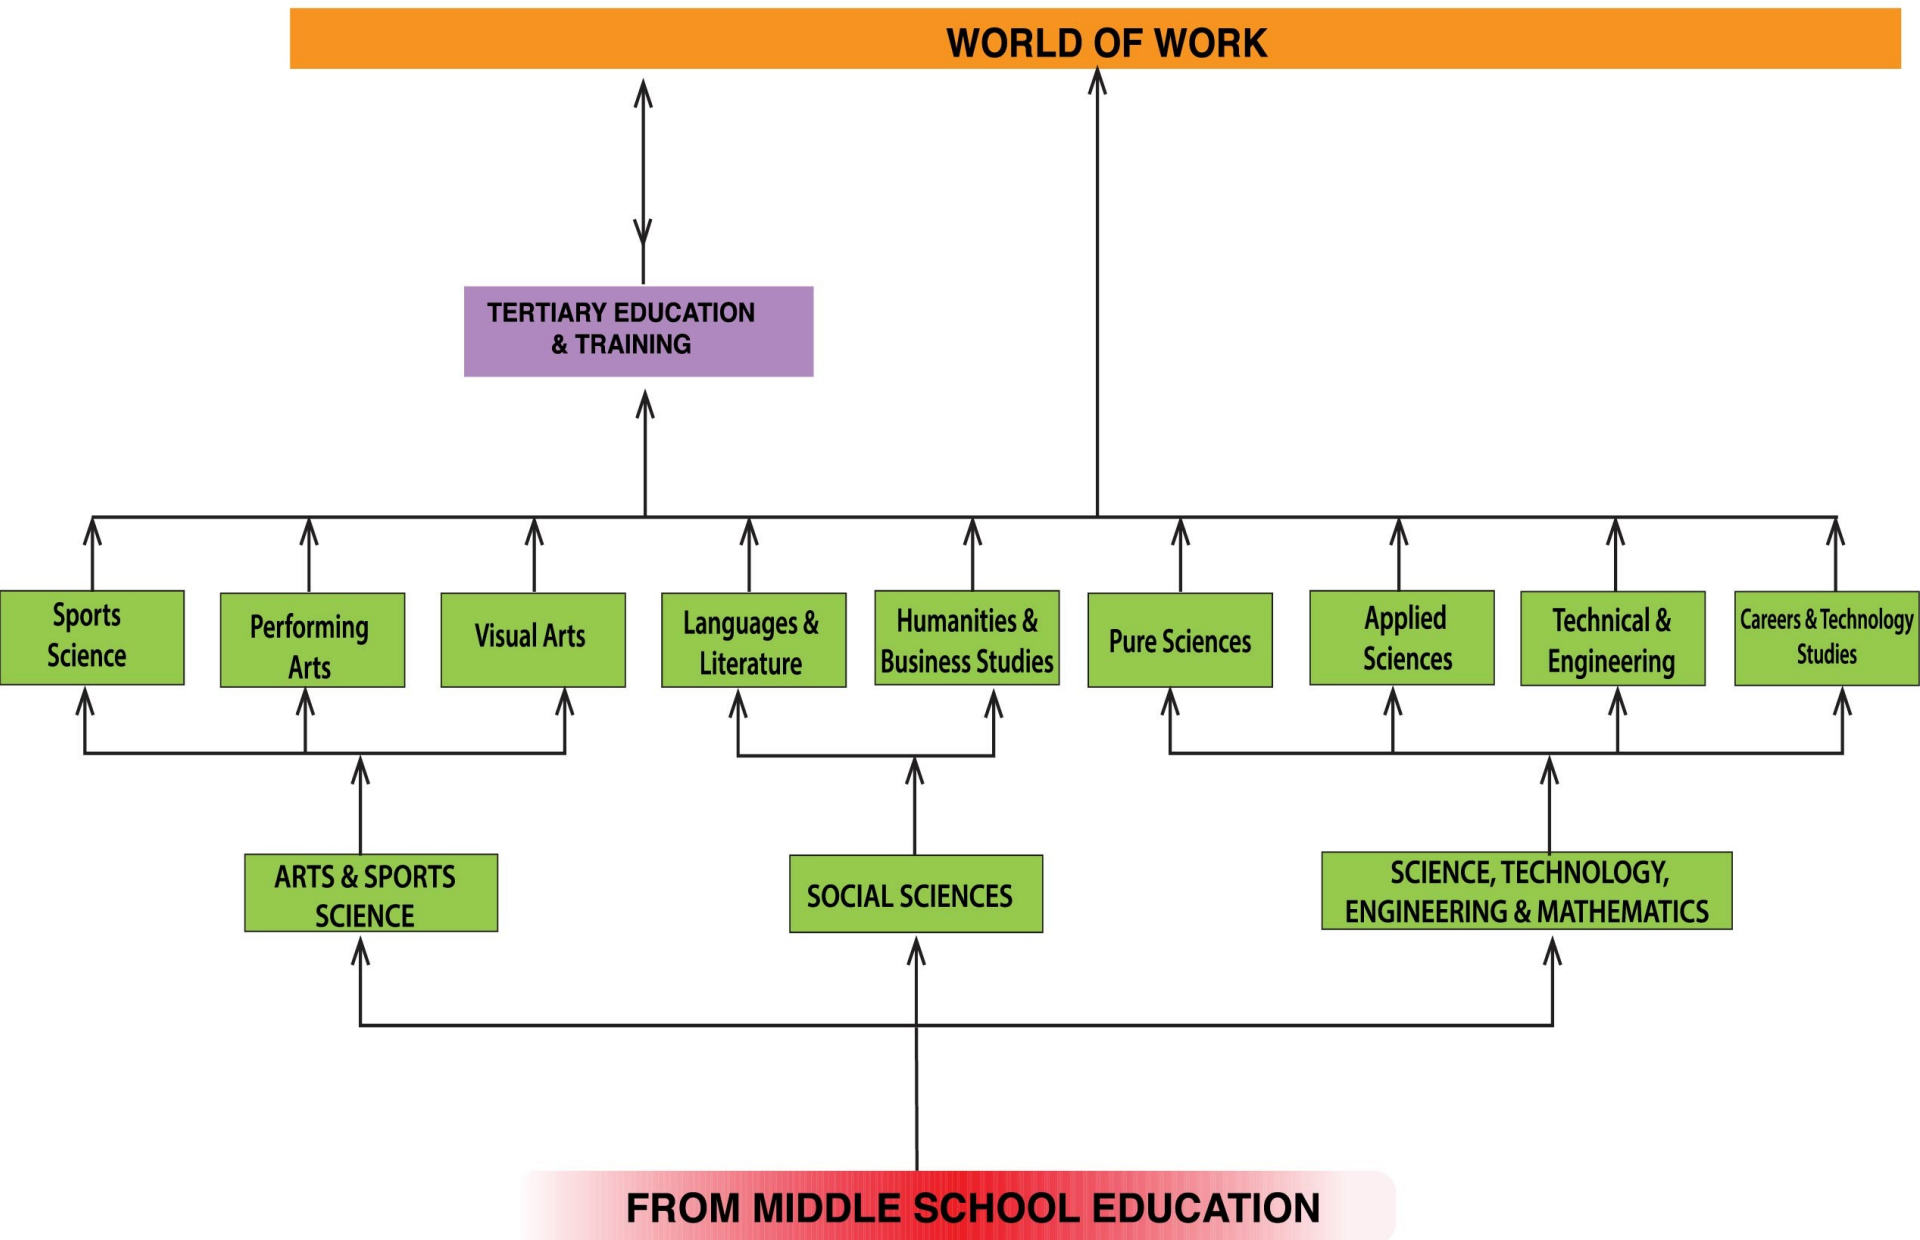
WORLD OF WORK

TERTIARY EDUCATION & TRAINING

Sports Science

Performing Arts

Visual Arts

Languages & Literature

Humanities & Business Studies

Pure Sciences

Applied Sciences

Technical & Engineering

Careers & Technology Studies

ARTS & SPORTS SCIENCE

SOCIAL SCIENCES

SCIENCE, TECHNOLOGY, ENGINEERING & MATHEMATICS

FROM MIDDLE SCHOOL EDUCATION